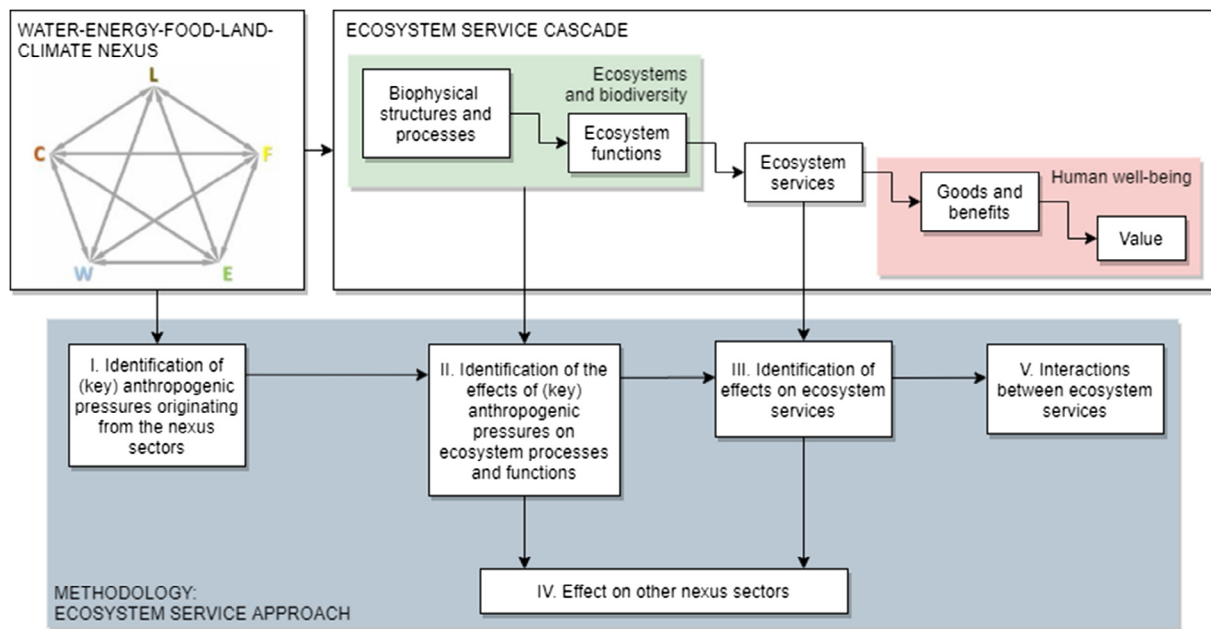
WATER-ENERGY-FOOD-LAND-CLIMATE NEXUS

L

C

F

W

E

ECOSYSTEM SERVICE CASCADE

Ecosystems and biodiversity

Biophysical structures and processes

Ecosystem functions

Ecosystem services

Human well-being

Goods and benefits

Value

I. Identification of (key) anthropogenic pressures originating from the nexus sectors

II. Identification of the effects of (key) anthropogenic pressures on ecosystem processes and functions

III. Identification of effects on ecosystem services

V. Interactions between ecosystem services

IV. Effect on other nexus sectors

METHODOLOGY:
ECOSYSTEM SERVICE APPROACH